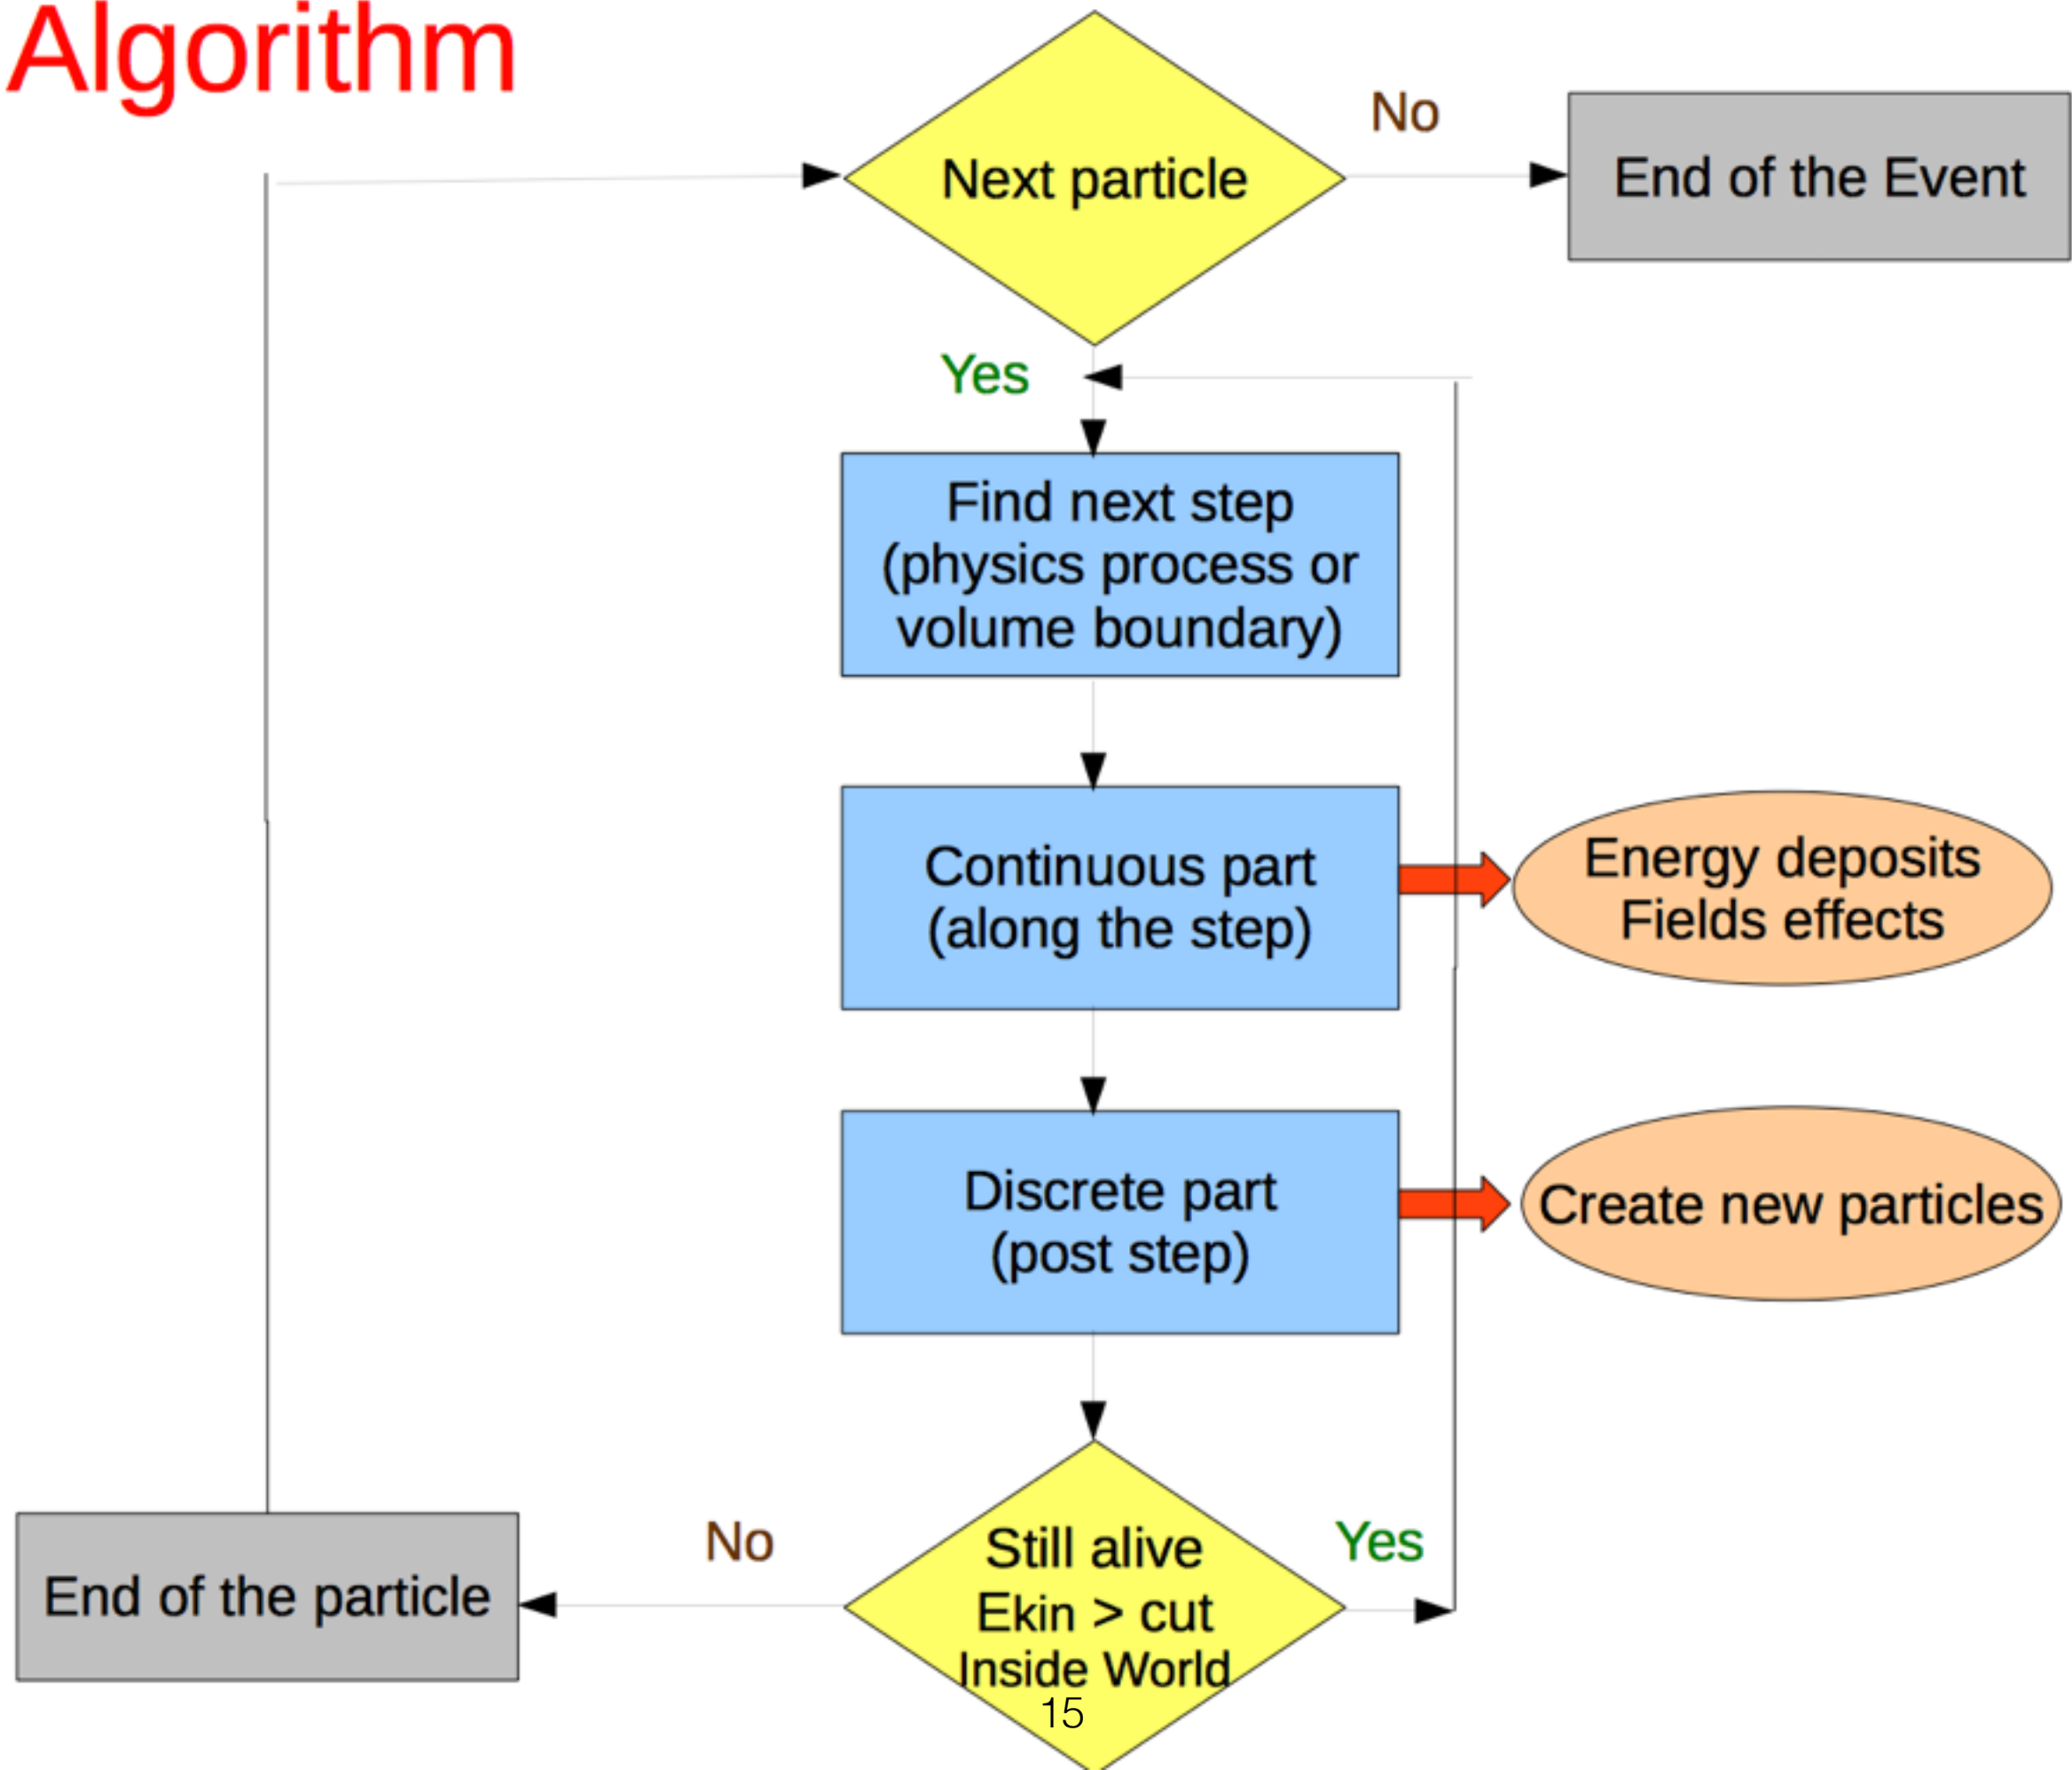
Algorithm

Next particle

No

End of the Event

Yes

Find next step (physics process or volume boundary)

Continuous part (along the step)

Energy deposits Fields effects

Discrete part (post step)

Create new particles

No

Still alive Ekin > cut Inside World

Yes

End of the particle

15